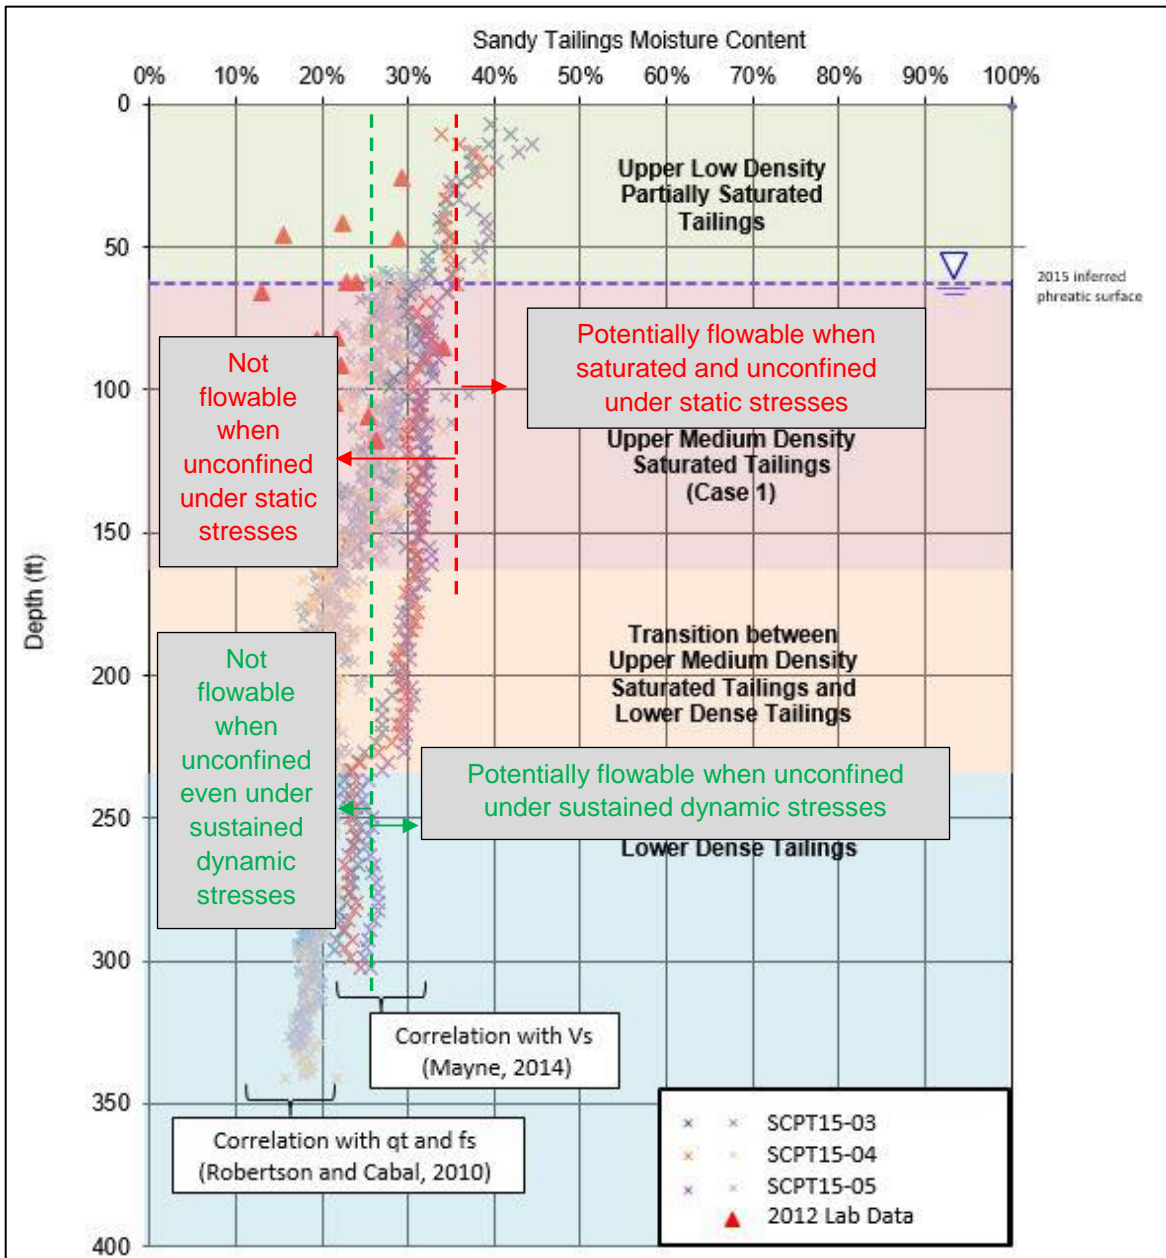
Sandy Tailings Moisture Content

0% 10% 20% 30% 40% 50% 60% 70% 80% 90% 100%

0
50
100
150
200
250
300
350
400

Depth (ft)

Upper Low Density Partially Saturated Tailings

2015 inferred phreatic surface

Potentially flowable when saturated and unconfined under static stresses

Not flowable when unconfined under static stresses

Upper Medium Density Saturated Tailings (Case 1)

Transition between Upper Medium Density Saturated Tailings and Lower Dense Tailings

Not flowable when unconfined even under sustained dynamic stresses

Potentially flowable when unconfined under sustained dynamic stresses

Lower Dense Tailings

Correlation with Vs (Mayne, 2014)

Correlation with qt and fs (Robertson and Cabal, 2010)

SCPT15-03
SCPT15-04
SCPT15-05
2012 Lab Data